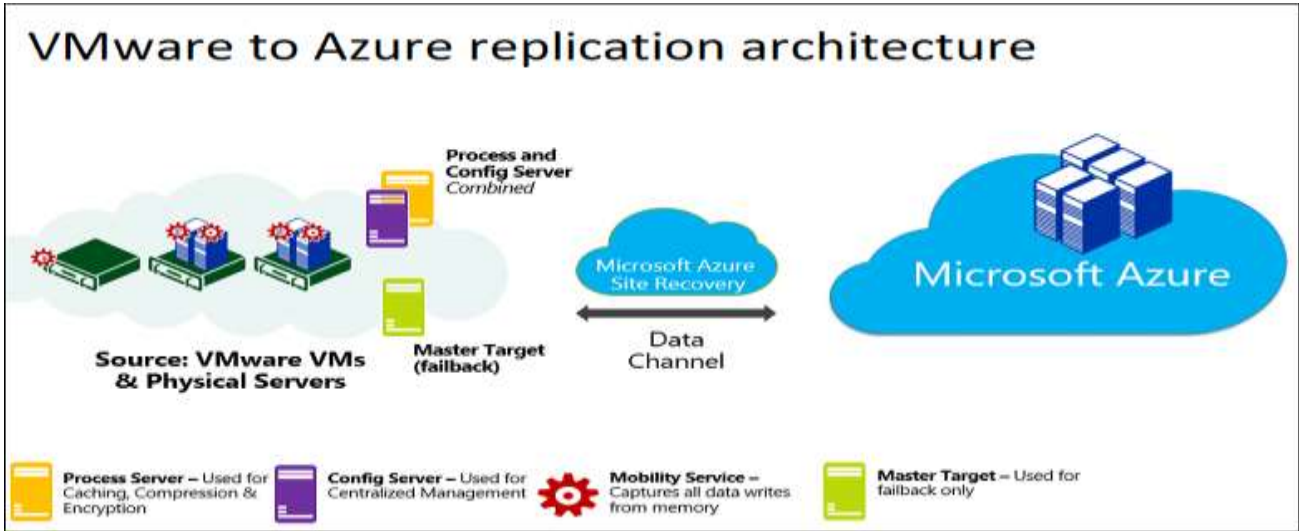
VMware to Azure replication architecture

Process and Config Server
Combined

Microsoft Azure Site Recovery

Microsoft Azure

Data Channel

Source: VMware VMs & Physical Servers

Master Target (failback)

Process Server – Used for Caching, Compression & Encryption

Config Server – Used for Centralized Management

Mobility Service – Captures all data writes from memory

Master Target – Used for failback only